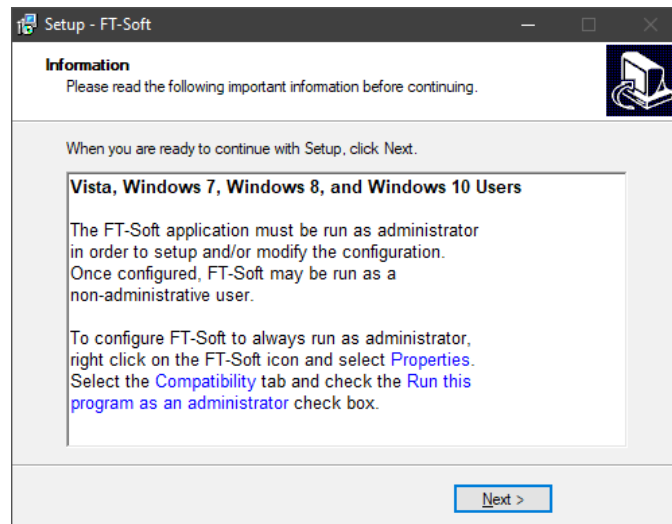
Setup - FT-Soft

Information
Please read the following important information before continuing.

When you are ready to continue with Setup, click Next.

Vista, Windows 7, Windows 8, and Windows 10 Users

The FT-Soft application must be run as administrator in order to setup and/or modify the configuration. Once configured, FT-Soft may be run as a non-administrative user.

To configure FT-Soft to always run as administrator, right click on the FT-Soft icon and select Properties. Select the Compatibility tab and check the Run this program as an administrator check box.

Next >